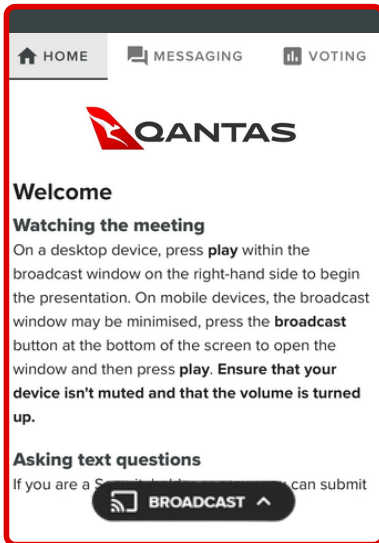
HOME MESSAGING VOTING

QANTAS

Welcome

Watching the meeting

On a desktop device, press play within the broadcast window on the right-hand side to begin the presentation. On mobile devices, the broadcast window may be minimised, press the broadcast button at the bottom of the screen to open the window and then press play. Ensure that your device isn't muted and that the volume is turned up.

Asking text questions

If you are a S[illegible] can submit

BROADCAST